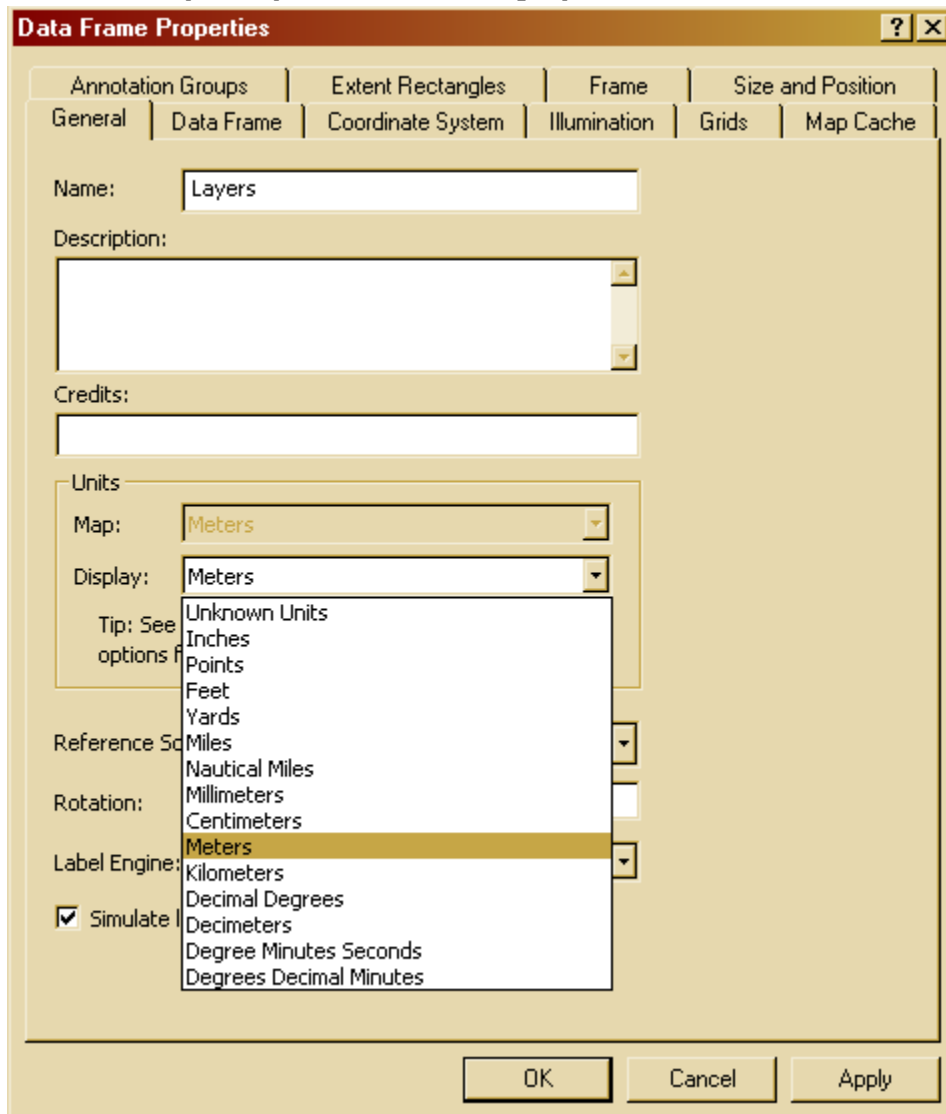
Data Frame Properties

? X

Annotation Groups | Extent Rectangles | Frame | Size and Position

General | Data Frame | Coordinate System | Illumination | Grids | Map Cache

Name: Layers

Description:

Credits:

Units

Map: Meters

Display: Meters

Tip: See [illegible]
options f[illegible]

Reference Sc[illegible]

Rotation:

Label Engine:

Simulate l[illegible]

Unknown Units
Inches
Points
Feet
Yards
Miles
Nautical Miles
Millimeters
Centimeters
Meters
Kilometers
Decimal Degrees
Decimeters
Degree Minutes Seconds
Degrees Decimal Minutes

OK | Cancel | Apply